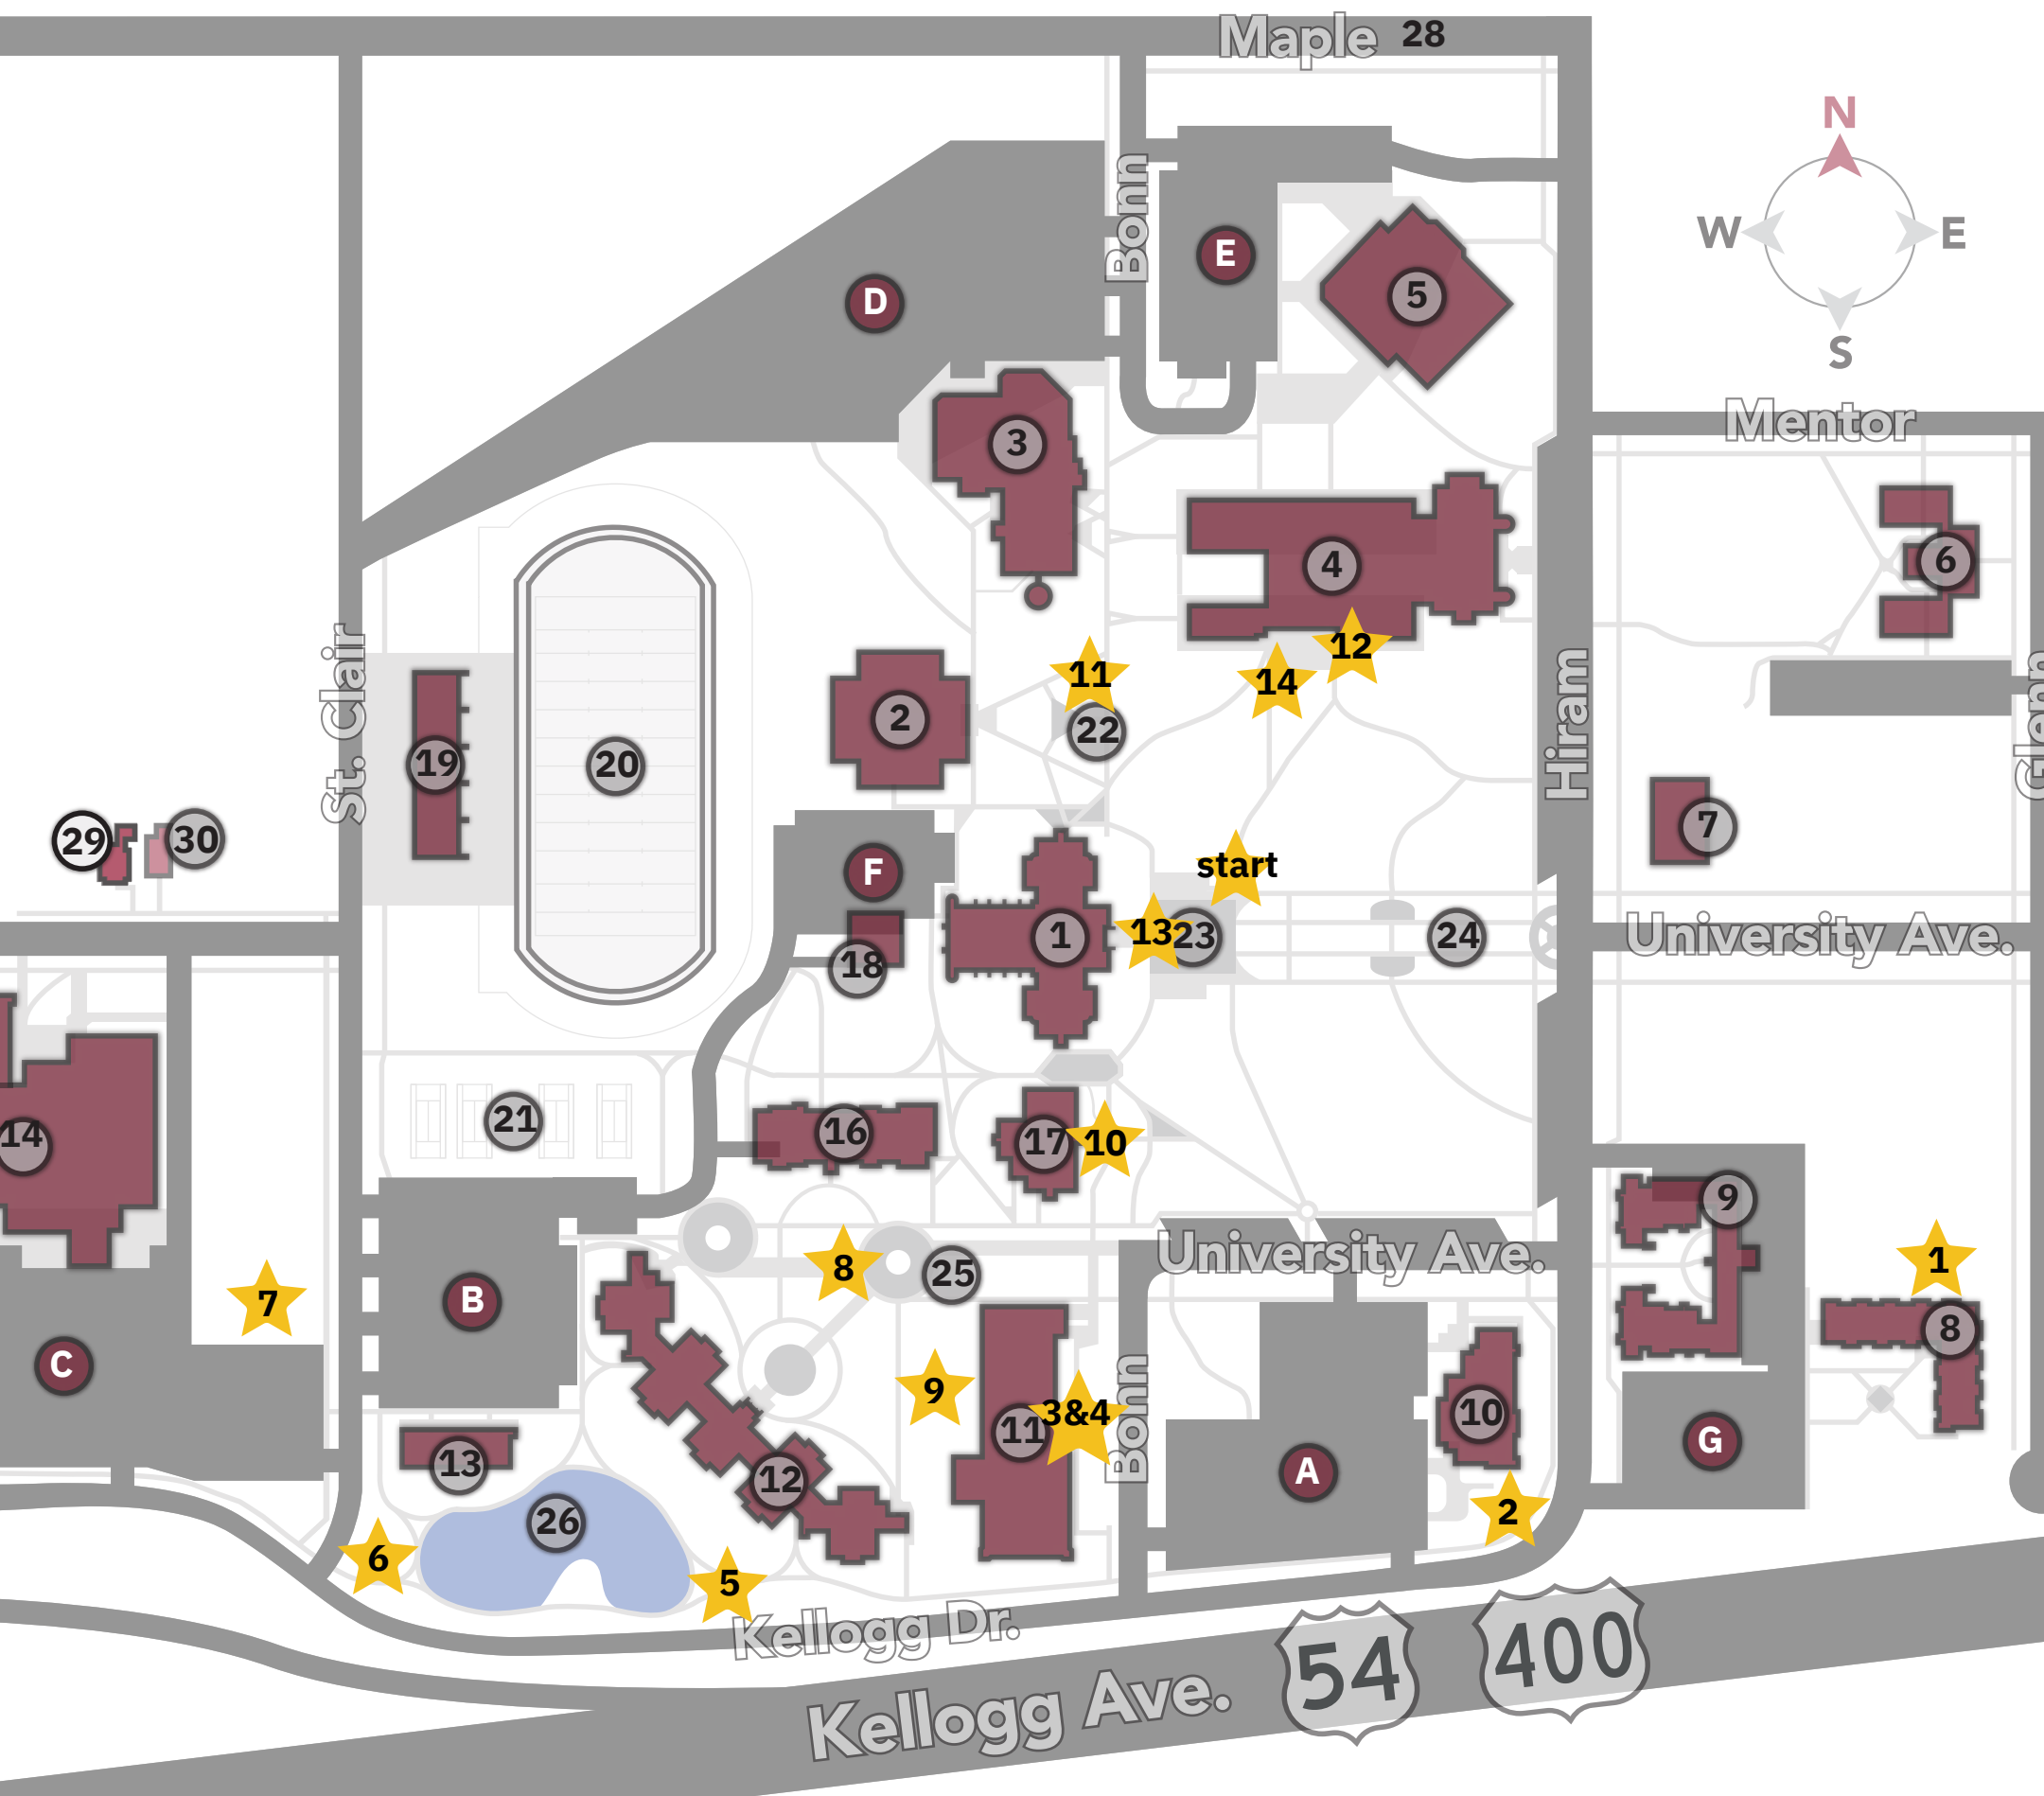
Maple 28
N
W
E
S
Bonn
E
5
D
Mentor
3
4
6
12
11
14
2
22
Hiram
Glenn
St. Clair
19
20
7
29
30
F
start
1
13
23
24
University Ave.
18
14
21
16
17
10
9
University Ave.
7
8
25
1
8
B
C
9
3&4
11
Bonn
10
A
G
13
12
26
6
5
2
Kellogg Dr.
54
400
Kellogg Ave.